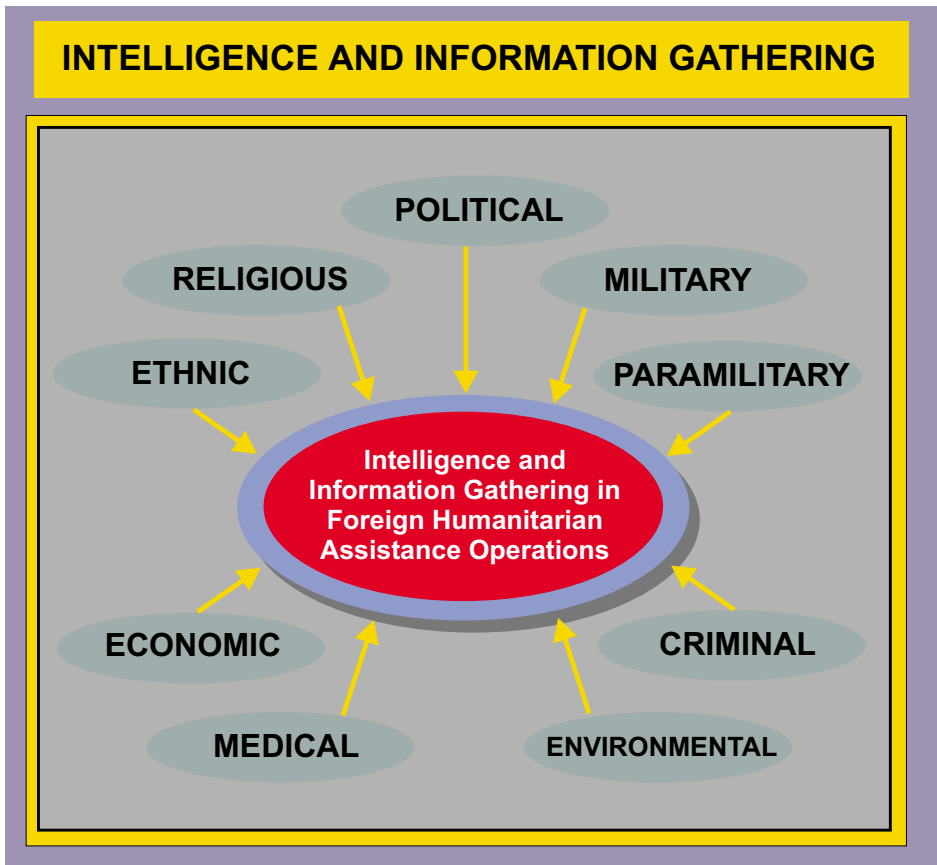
INTELLIGENCE AND INFORMATION GATHERING

POLITICAL

RELIGIOUS

MILITARY

ETHNIC

PARAMILITARY

Intelligence and Information Gathering in Foreign Humanitarian Assistance Operations

ECONOMIC

CRIMINAL

MEDICAL

ENVIRONMENTAL